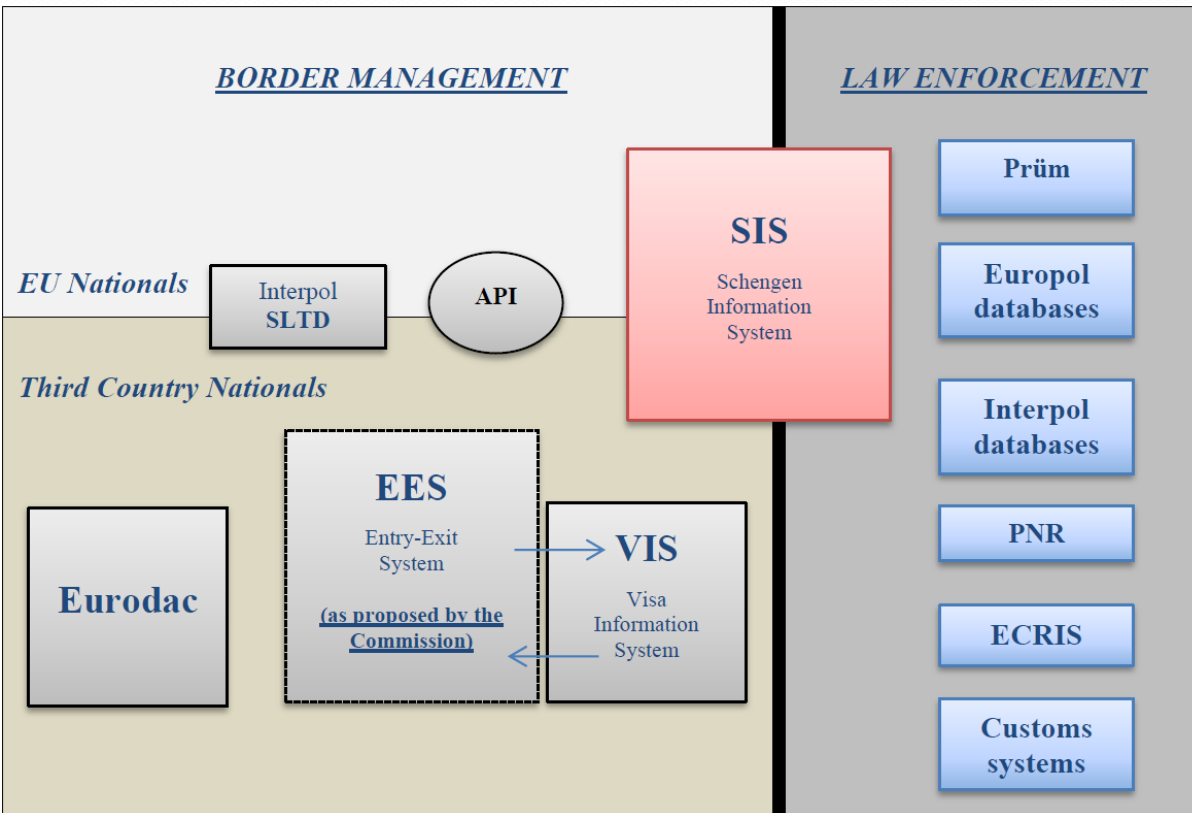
BORDER MANAGEMENT

LAW ENFORCEMENT

EU Nationals

Interpol SLTD

API

SIS

Schengen Information System

Prüm

Europol databases

Third Country Nationals

Interpol databases

EES

Entry-Exit System

(as proposed by the Commission)

VIS

Visa Information System

Eurodac

PNR

ECRIS

Customs systems